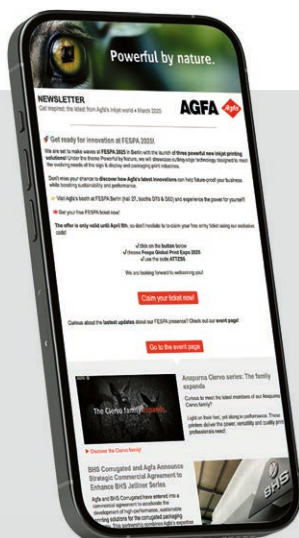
Powerful by nature.

NEWSLETTER
Get inspired: the latest from Agfa's Inkjet world • March 2025

AGFA

Get ready for innovation at FESPA 2025!

We are set to make waves at FESPA 2025 in Berlin with the launch of three powerful new inkjet printing solutions! Under the theme Powerful by Nature, we will showcase cutting-edge technology designed to meet the evolving needs of the sign & display and packaging print industries.

Don't miss your chance to discover how Agfa's latest innovations can help future-proof your business while boosting sustainability and performance.

Visit Agfa's booth at FESPA Berlin (hall 27, booths D70 & D80) and experience the power for yourself!

Get your free FESPA ticket now!

The offer is only valid until April 8th, so don't hesitate to claim your free entry ticket using our exclusive code!

✓Click on the button below
✓Choose Fespa Global Print Expo 2025
✓Use the code ATTE55

We are looking forward to welcoming you!

Claim your ticket now!

Curious about the latest updates about our FESPA presence? Check out our event page!

Go to the event page

The Cervo family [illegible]

Anapurna Cervo series: The family expands

Curious to meet the latest members of our Anapurna Cervo family?

Light on their feet, yet strong in performance. These printers deliver the power, versatility and quality print professionals need!

Discover the Cervo family!

BHS Corrugated and Agfa Announce Strategic Commercial Agreement to Enhance BHS Jetliner Series

Agfa and BHS Corrugated have entered into a commercial agreement to accelerate the development of high-performance, sustainable printing solutions for the corrugated packaging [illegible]. This partnership combines Agfa's expertise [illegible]

BHS